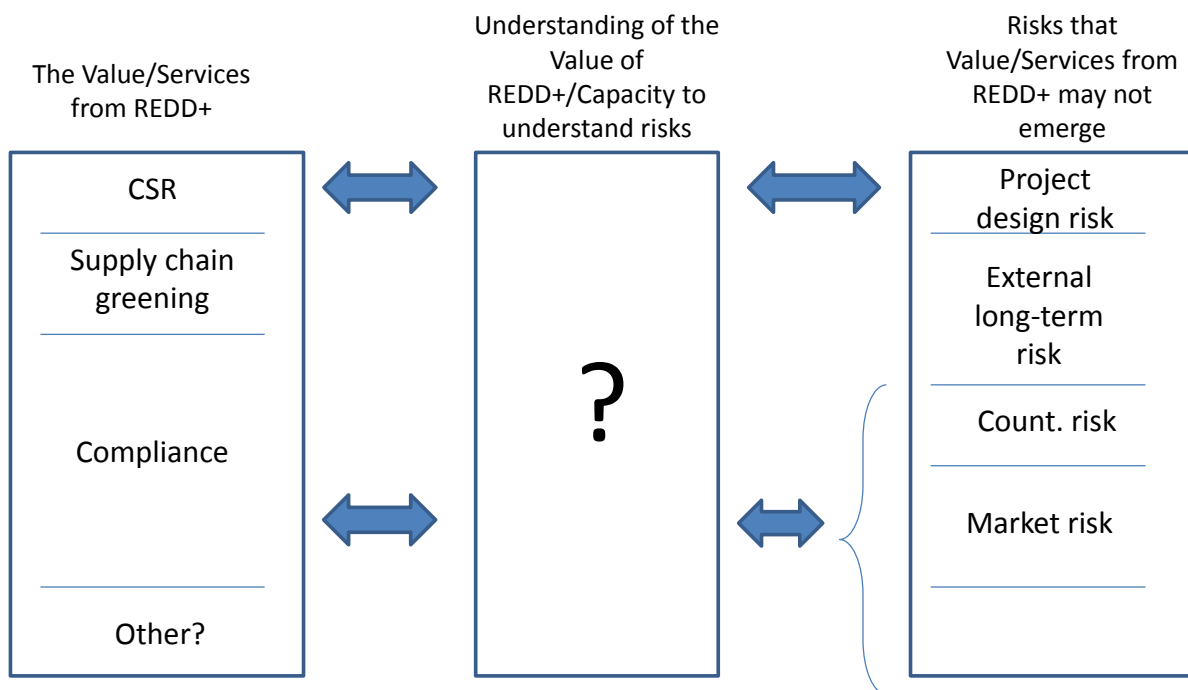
The Value/Services from REDD+

Understanding of the Value of REDD+/Capacity to understand risks

Risks that Value/Services from REDD+ may not emerge

CSR

Supply chain greening

Compliance

Other?

?

Project design risk

External long-term risk

Count. risk

Market risk